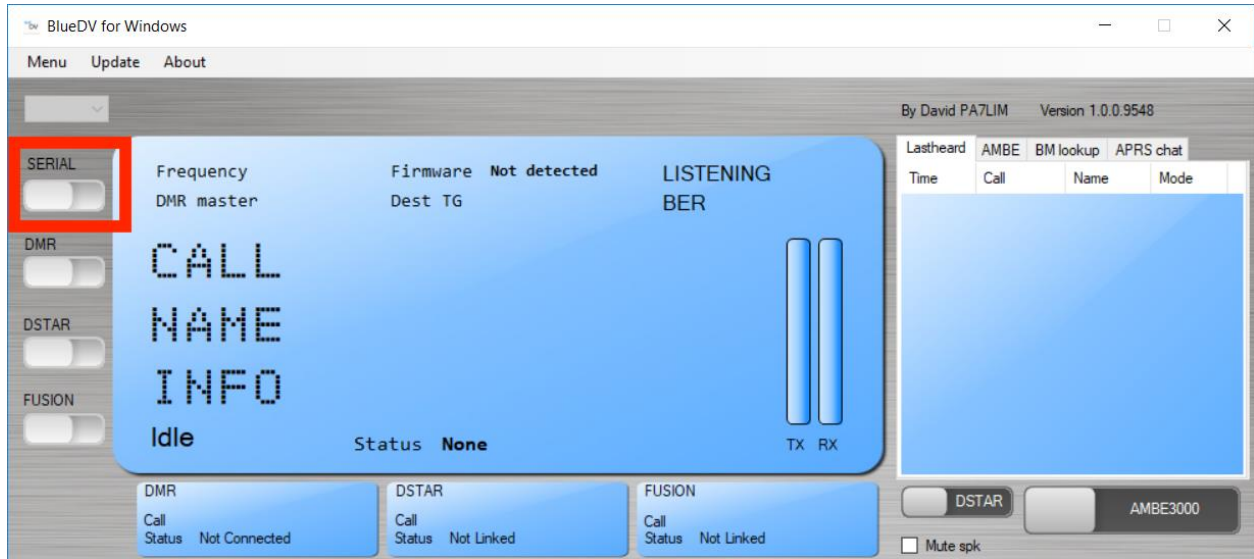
BlueDV for Windows

Menu Update About

By David PA7LIM Version 1.0.0.9548

SERIAL

DMR

DSTAR

FUSION

Frequency
DMR master

Firmware Not detected
Dest TG

LISTENING
BER

CALL
NAME
INFO

Idle

Status None

TX RX

| Lastheard | AMBE | BM lookup | APRS chat |
|---|---|---|---|
| Time | Call | Name | Mode |

DMR
Call
Status Not Connected

DSTAR
Call
Status Not Linked

FUSION
Call
Status Not Linked

DSTAR

AMBE3000

Mute spk